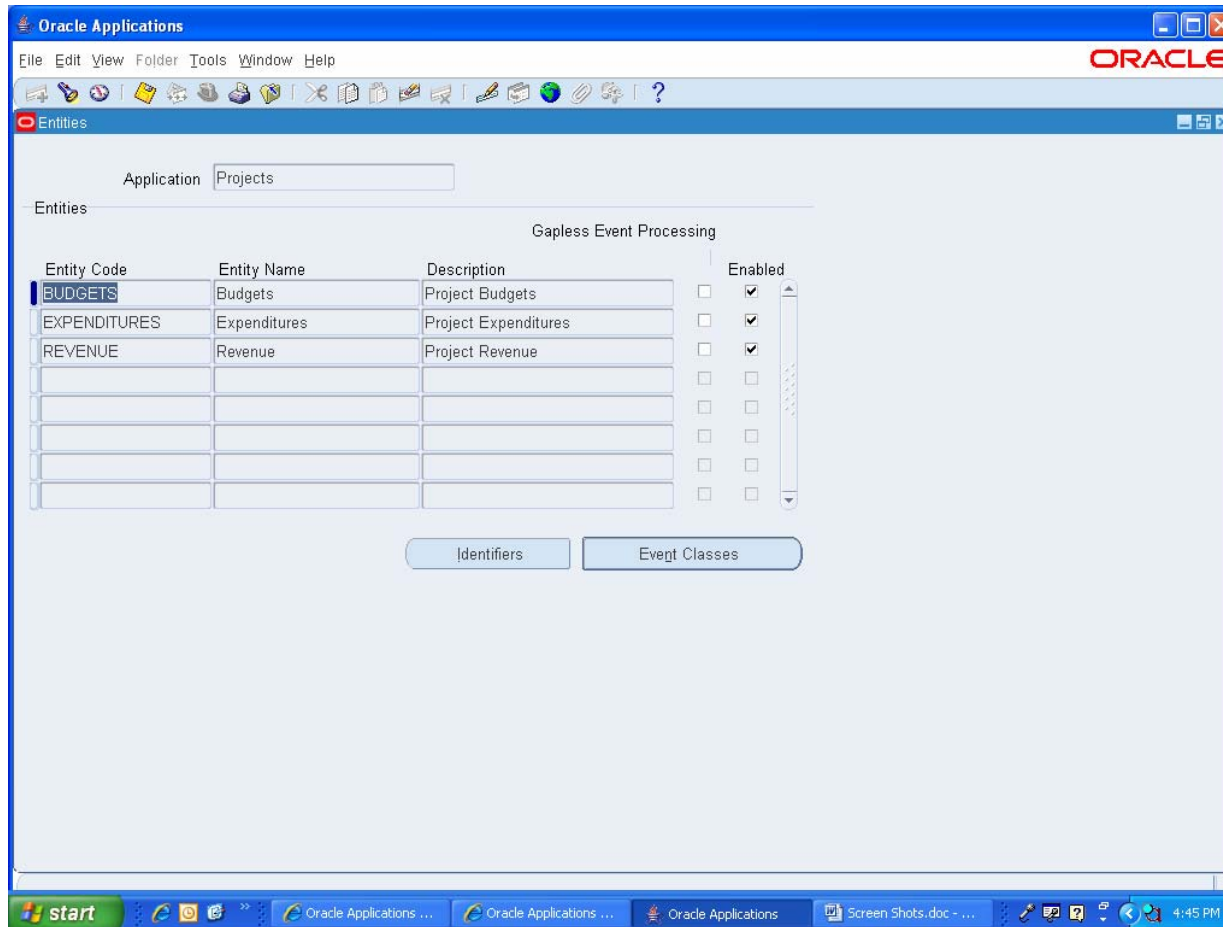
Oracle Applications

File Edit View Folder Tools Window Help

ORACLE

Entities

Application Projects

Entities

Gapless Event Processing

| Entity Code | Entity Name | Description | | Enabled |
|---|---|---|---|---|
| BUDGETS | Budgets | Project Budgets | ☐ | ☑ |
| EXPENDITURES | Expenditures | Project Expenditures | ☐ | ☑ |
| REVENUE | Revenue | Project Revenue | ☐ | ☑ |
| | | | ☐ | ☐ |
| | | | ☐ | ☐ |
| | | | ☐ | ☐ |
| | | | ☐ | ☐ |
| | | | ☐ | ☐ |

Identifiers

Event Classes

start

Oracle Applications ...

Oracle Applications ...

Oracle Applications

Screen Shots.doc - ...

4:45 PM